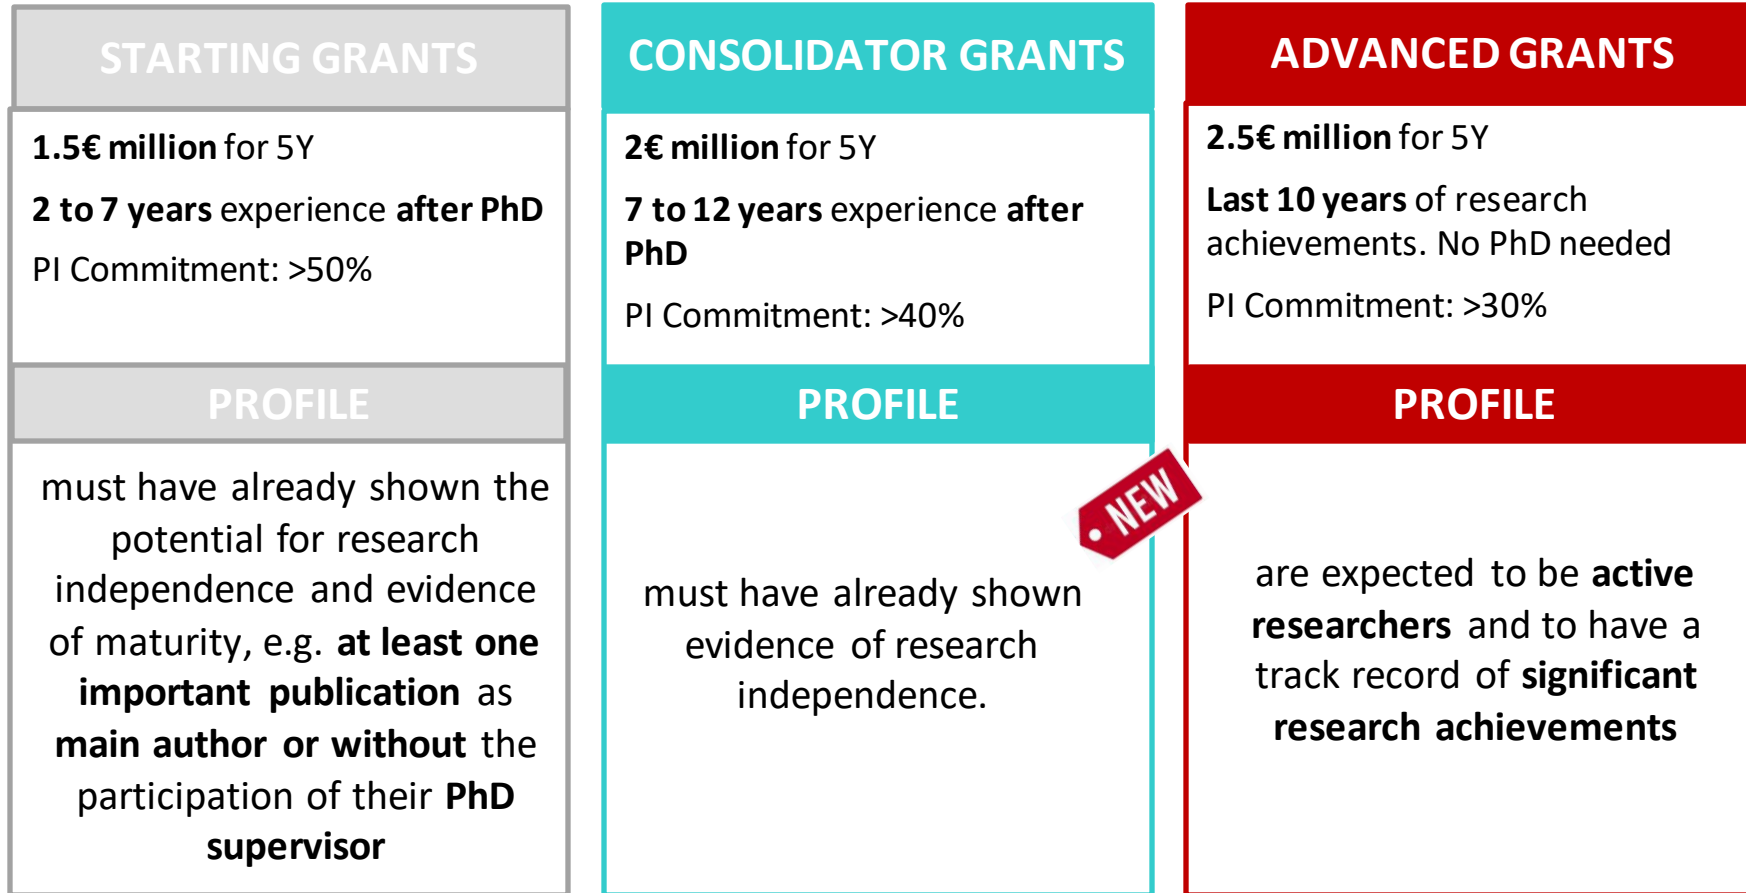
STARTING GRANTS

1.5€ million for 5Y

2 to 7 years experience after PhD

PI Commitment: >50%

PROFILE

must have already shown the potential for research independence and evidence of maturity, e.g. at least one important publication as main author or without the participation of their PhD supervisor

CONSOLIDATOR GRANTS

2€ million for 5Y

7 to 12 years experience after PhD

PI Commitment: >40%

PROFILE

NEW

must have already shown evidence of research independence.

ADVANCED GRANTS

2.5€ million for 5Y

Last 10 years of research achievements. No PhD needed

PI Commitment: >30%

PROFILE

are expected to be active researchers and to have a track record of significant research achievements